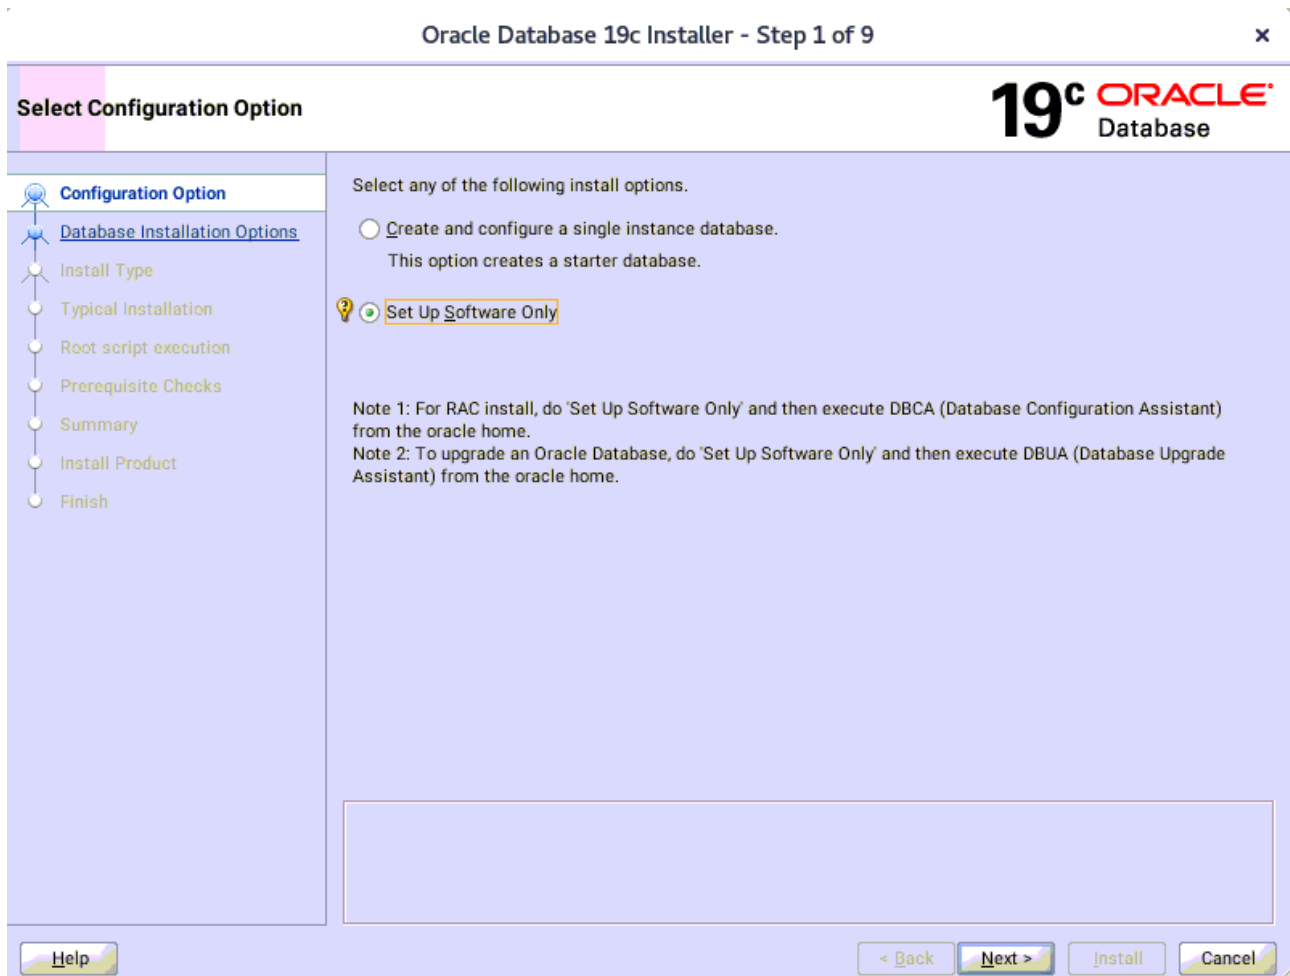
Oracle Database 19c Installer - Step 1 of 9

×

Select Configuration Option

$19^c$ ORACLE Database

Configuration Option
Database Installation Options
Install Type
Typical Installation
Root script execution
Prerequisite Checks
Summary
Install Product
Finish

Select any of the following install options.

Create and configure a single instance database.

This option creates a starter database.

Set Up Software Only

Note 1: For RAC install, do 'Set Up Software Only' and then execute DBCA (Database Configuration Assistant) from the oracle home.
Note 2: To upgrade an Oracle Database, do 'Set Up Software Only' and then execute DBUA (Database Upgrade Assistant) from the oracle home.

Help

< Back

Next >

Install

Cancel